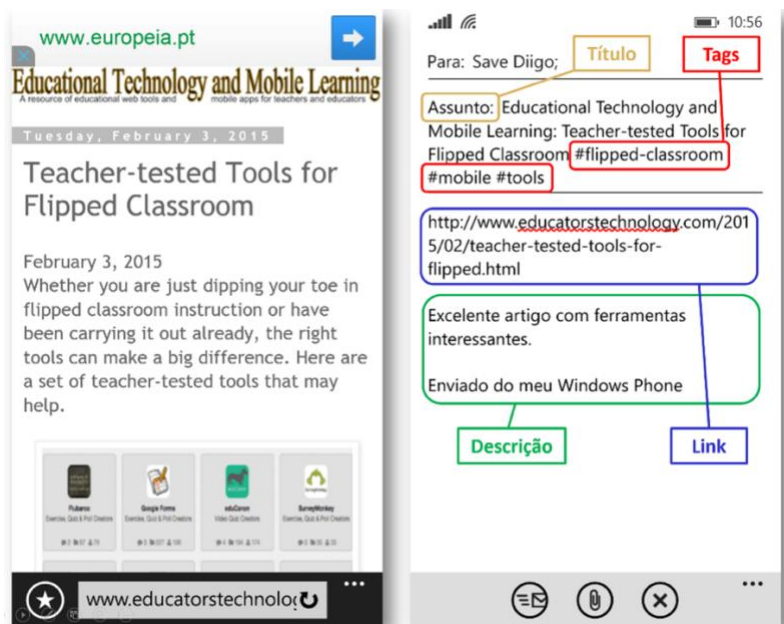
www.europeia.pt

Educational Technology and Mobile Learning
A resource of educational web tools and mobile apps for teachers and educators

Tuesday, February 3, 2015

Teacher-tested Tools for Flipped Classroom

February 3, 2015
Whether you are just dipping your toe in flipped classroom instruction or have been carrying it out already, the right tools can make a big difference. Here are a set of teacher-tested tools that may help.

Flubaroo
Google Forms
eduCanon
SurveyMonkey

www.educatorstechnolo

10:56

Para: Save Diigo;

Título

Tags

Assunto: Educational Technology and Mobile Learning: Teacher-tested Tools for Flipped Classroom #flipped-classroom #mobile #tools

http://www.educatorstechnology.com/2015/02/teacher-tested-tools-for-flipped.html

Excelente artigo com ferramentas interessantes.

Enviado do meu Windows Phone

Descrição

Link